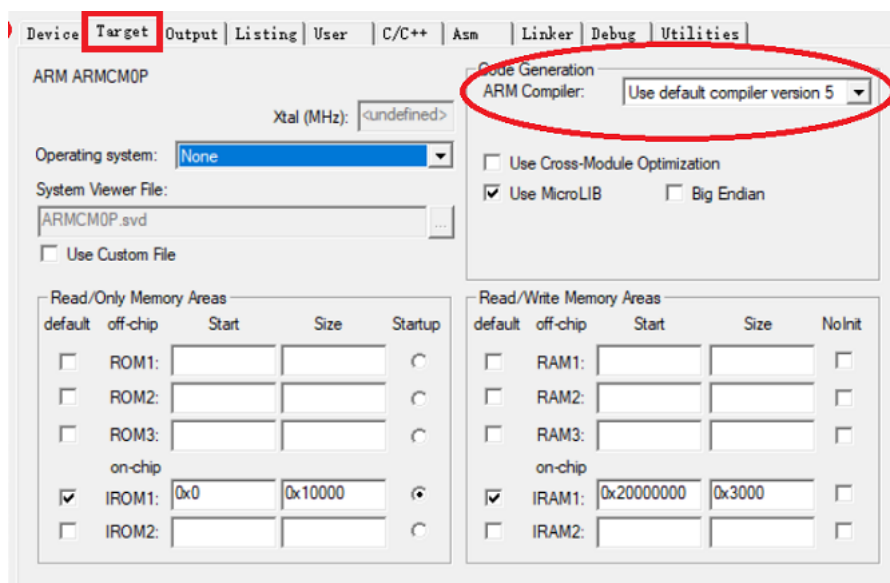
Device | Target | Output | Listing | User | C/C++ | Asm | Linker | Debug | Utilities

ARM ARMCM0P

Xtal (MHz): <undefined>

Operating system: None

System Viewer File:

ARMCM0P.svd

Use Custom File

Code Generation

ARM Compiler: Use default compiler version 5

Use Cross-Module Optimization

Use MicroLIB

Big Endian

Read/Only Memory Areas

| default | off-chip | Start | Size | Startup |
|---|---|---|---|---|
| ☐ | ROM1: | | | ○ |
| ☐ | ROM2: | | | ○ |
| ☐ | ROM3: | | | ○ |
| | on-chip | | | |
| ☑ | IROM1: | 0x0 | 0x10000 | ● |
| ☐ | IROM2: | | | ○ |

Read/Write Memory Areas

| default | off-chip | Start | Size | NoInit |
|---|---|---|---|---|
| ☐ | RAM1: | | | ☐ |
| ☐ | RAM2: | | | ☐ |
| ☐ | RAM3: | | | ☐ |
| | on-chip | | | |
| ☑ | IRAM1: | 0x20000000 | 0x3000 | ☐ |
| ☐ | IRAM2: | | | ☐ |